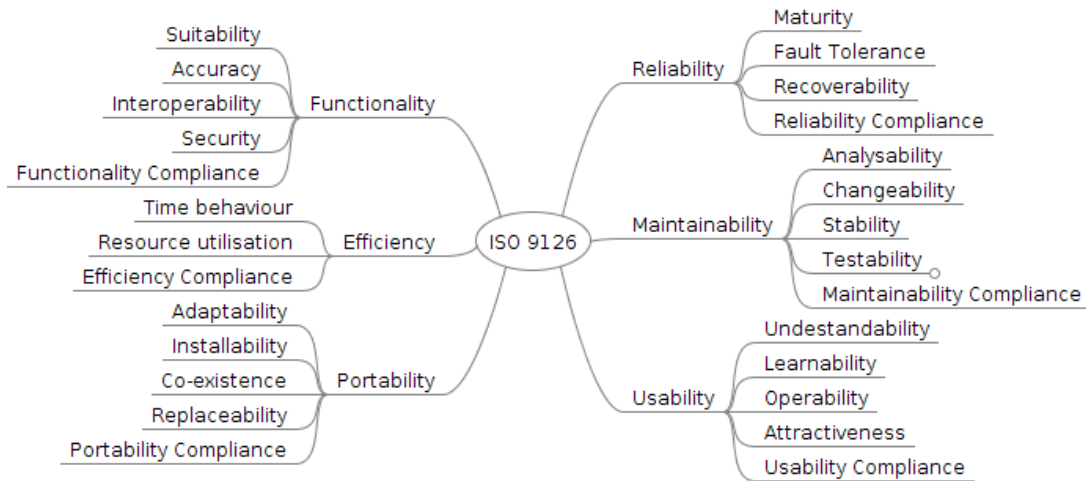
ISO 9126

Functionality
Suitability
Accuracy
Interoperability
Security
Functionality Compliance

Efficiency
Time behaviour
Resource utilisation
Efficiency Compliance

Portability
Adaptability
Installability
Co-existence
Replaceability
Portability Compliance

Reliability
Maturity
Fault Tolerance
Recoverability
Reliability Compliance

Maintainability
Analysability
Changeability
Stability
Testability
Maintainability Compliance

Usability
Undestandability
Learnability
Operability
Attractiveness
Usability Compliance